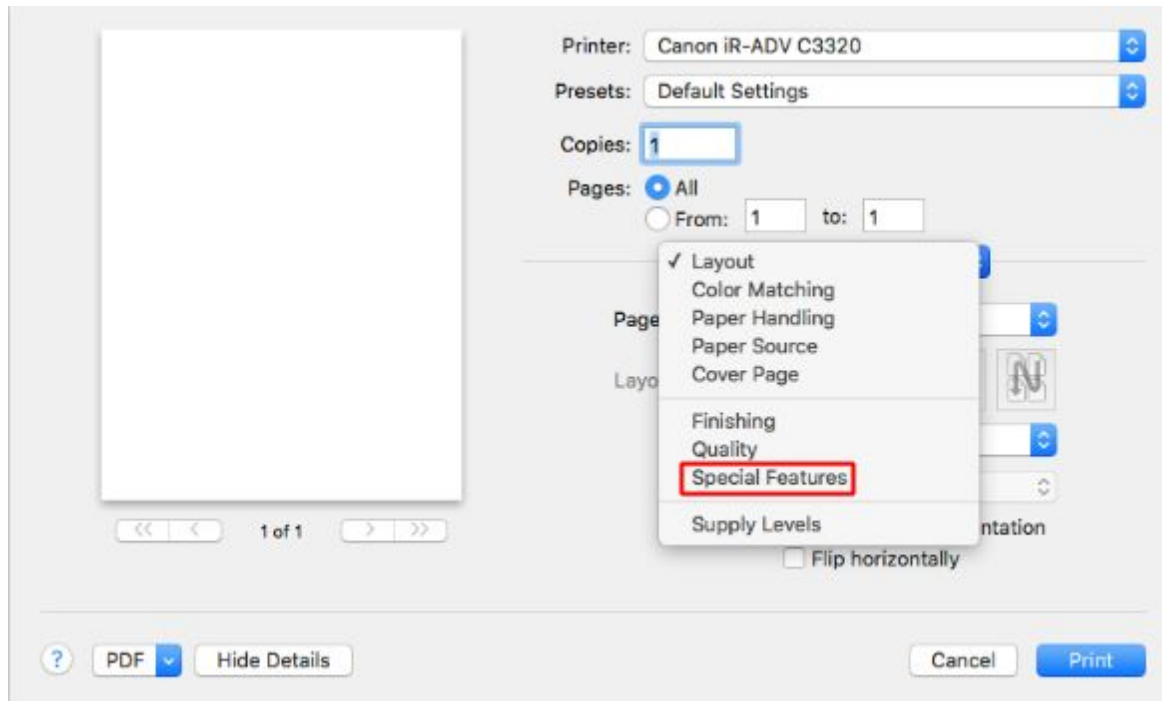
Printer: Canon iR-ADV C3320
Presets: Default Settings
Copies: 1
Pages: All
From: 1 to: 1

✓ Layout
Color Matching
Paper Handling
Paper Source
Cover Page
Finishing
Quality
Special Features
Supply Levels

Page
Layo
ntation
Flip horizontally

1 of 1

?
PDF
Hide Details
Cancel
Print